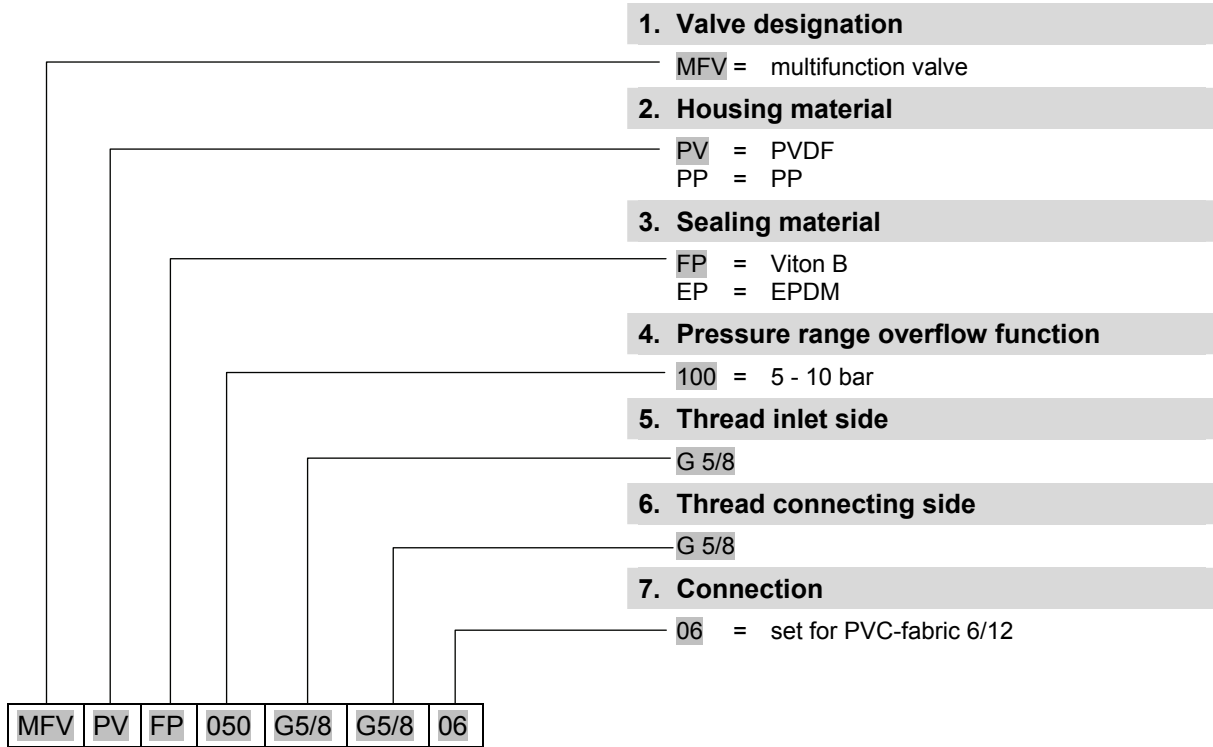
1. Valve designation

MFV = multifunction valve

2. Housing material

PV = PVDF
PP = PP

3. Sealing material

FP = Viton B
EP = EPDM

4. Pressure range overflow function

100 = 5 - 10 bar

5. Thread inlet side

G 5/8

6. Thread connecting side

G 5/8

7. Connection

06 = set for PVC-fabric 6/12

| MFV | PV | FP | 050 | G5/8 | G5/8 | 06 |
|---|---|---|---|---|---|---|